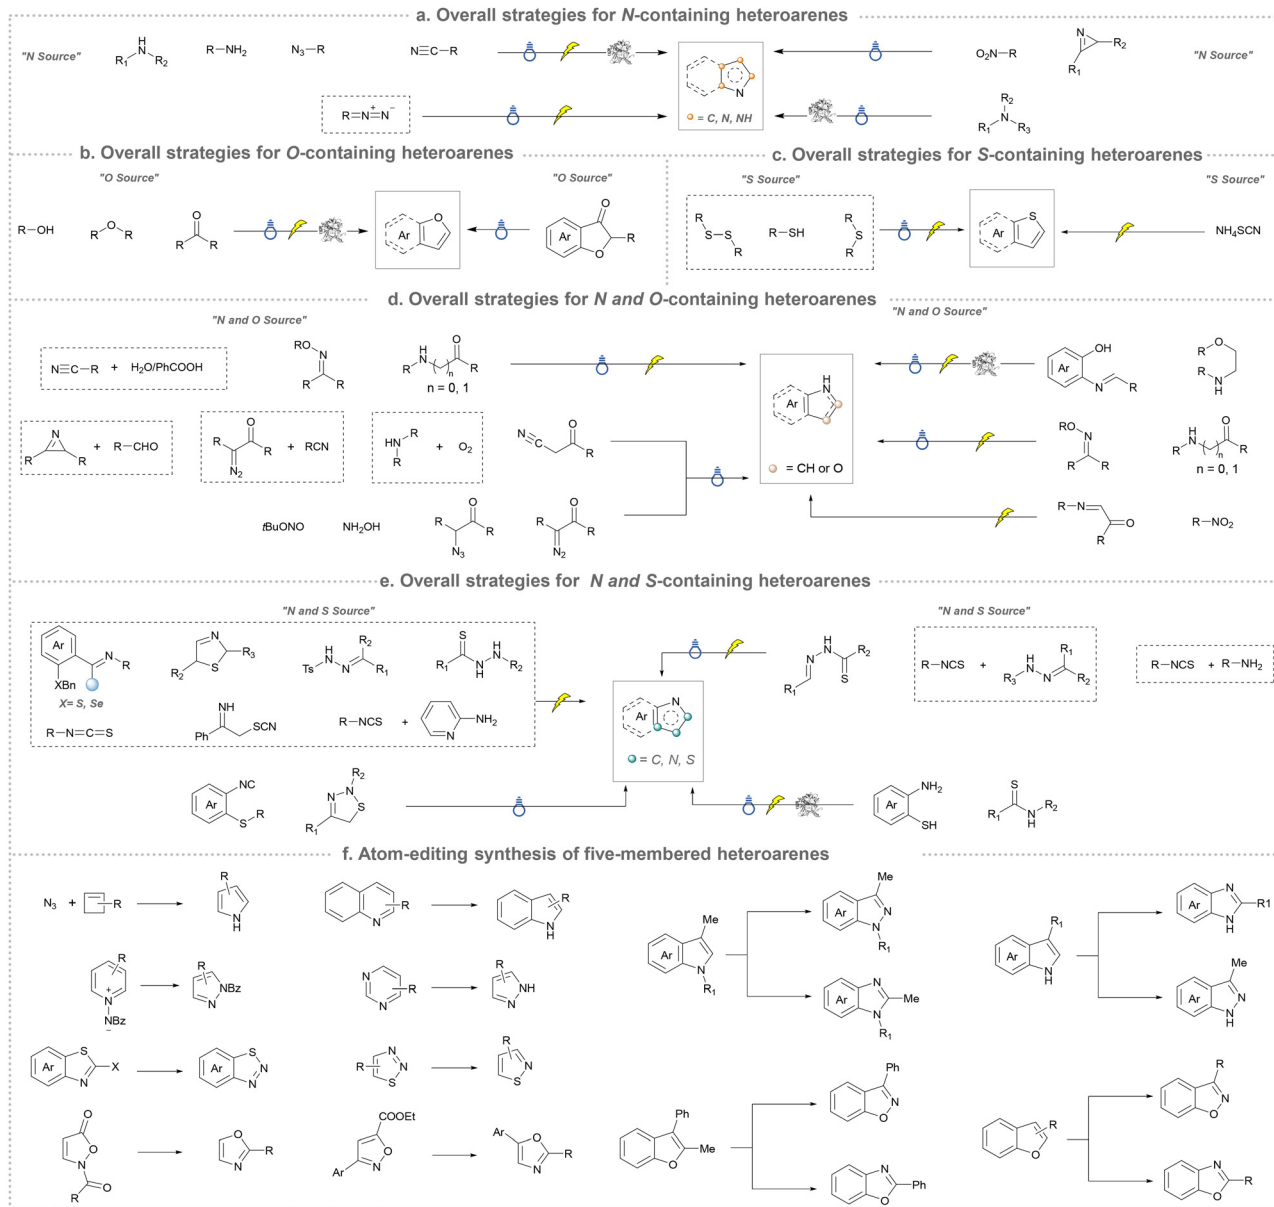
a. Overall strategies for N-containing heteroarenes

"N Source" $R_1$–NH–$R_2$ R–NH$_2$ N$_3$–R N≡C–R

$R=\overset{+}{N}=N^-$

O$_2$N–R $R_1$ $R_2$ "N Source"

$R_2$ $R_1$–N–$R_3$

N = C, N, NH

b. Overall strategies for O-containing heteroarenes

"O Source" "O Source"

R–OH R–O–R R R O Ar Ar O R

c. Overall strategies for S-containing heteroarenes

"S Source" "S Source"

R S–S R R–SH R S R Ar S NH$_4$SCN

d. Overall strategies for N and O-containing heteroarenes

"N and O Source" "N and O Source"

N≡C–R + H$_2$O/PhCOOH RO N R R R H N n O R n = 0, 1

Ar N H = CH or O

OH Ar N R R O R N H RO N R R R H N n O R n = 0, 1

R N R + R–CHO R O R N$_2$ + RCN HN R R + O$_2$ N C O R

tBuONO NH$_2$OH R O R N$_3$ R O R N$_2$ R–N O R R–NO$_2$

e. Overall strategies for N and S-containing heteroarenes

"N and S Source" "N and S Source"

Ar N R XBn X= S, Se R$_2$ S N R$_3$ Ts H N N R$_2$ R$_1$ S R$_1$ N H N H R$_2$

R–N=C=S NH Ph SCN R–NCS + N NH$_2$

Ar N = C, N, S

N H N R$_1$ S R$_2$ R–NCS + R$_3$ H N N R$_1$ R$_2$ R–NCS + R–NH$_2$

Ar NC S R R$_2$ N N S R$_1$ Ar NH$_2$ SH S R$_1$ N H R$_2$

f. Atom-editing synthesis of five-membered heteroarenes

N$_3$ + R R N H N R N H R

Ar Me N R$_1$ Ar Me N N R$_1$ Ar N Me N R$_1$

Ar R$_1$ N H Ar N R1 N H Ar Me N N H

R + N NBz – R NBz N N N R R NH N

Ar S N X Ar S N N R N N S R S N

O N O R O O N R COOEt Ar N O Ar O N R

Ph Me O Ph N O N Ph O

R O R N O N R O